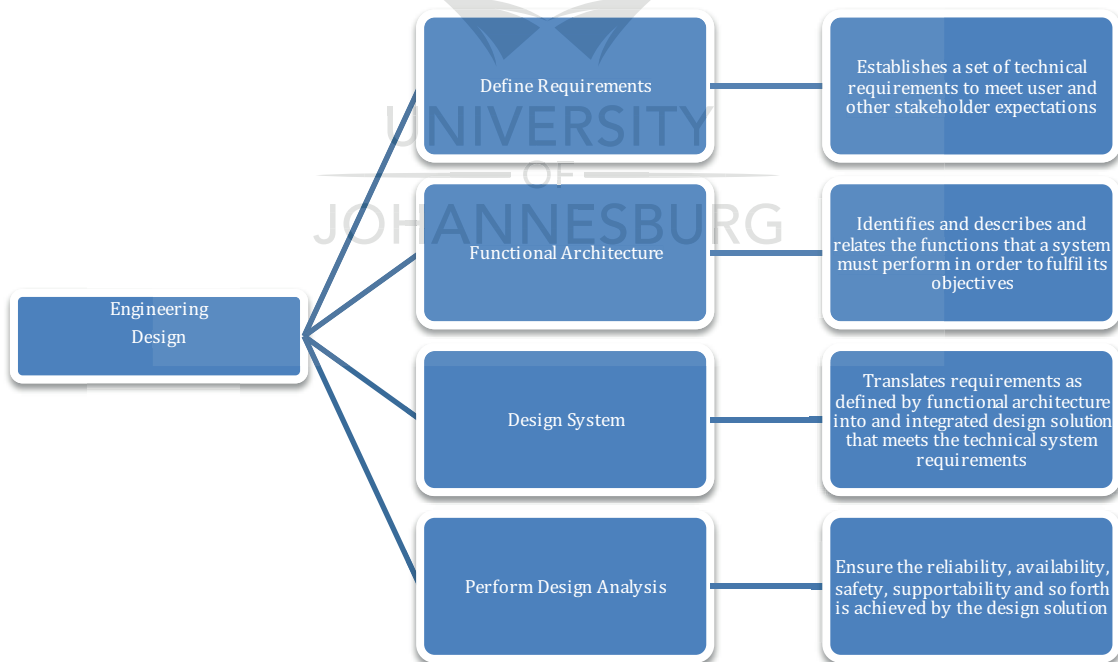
Engineering Design

Define Requirements

Establishes a set of technical requirements to meet user and other stakeholder expectations

UNIVERSITY
OF
JOHANNESBURG

Functional Architecture

Identifies and describes and relates the functions that a system must perform in order to fulfil its objectives

Design System

Translates requirements as defined by functional architecture into and integrated design solution that meets the technical system requirements

Perform Design Analysis

Ensure the reliability, availability, safety, supportability and so forth is achieved by the design solution